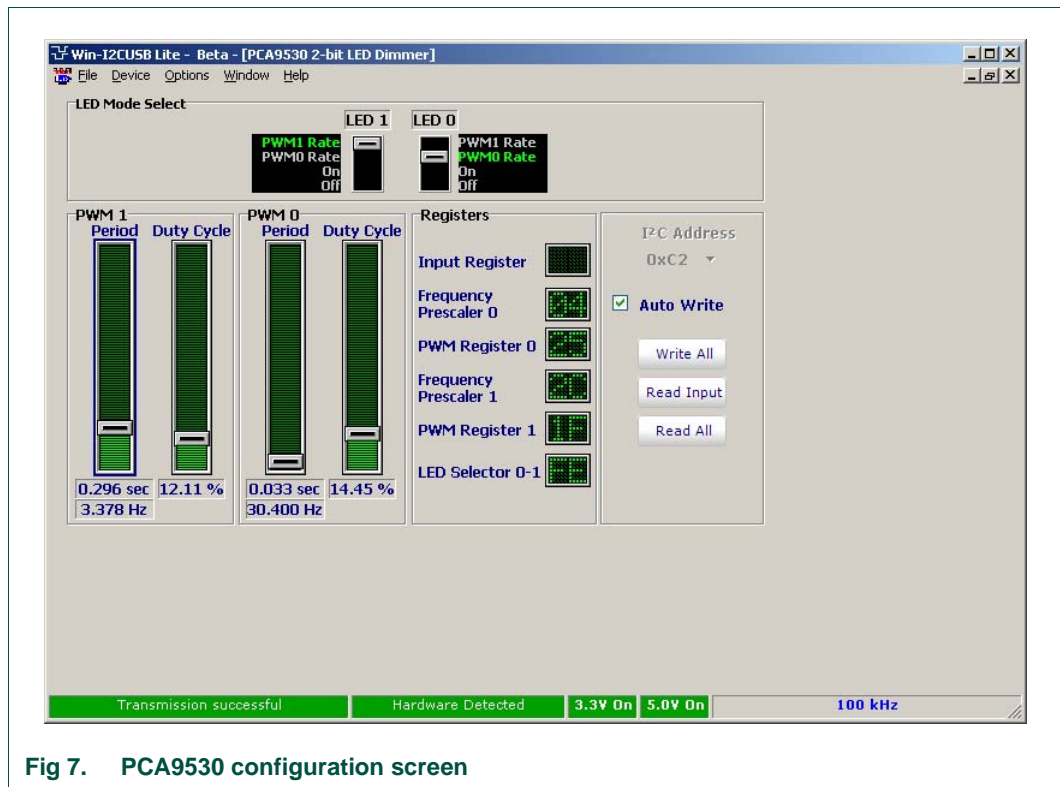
Win-I2CUSB Lite - Beta - [PCA9530 2-bit LED Dimmer]

File Device Options Window Help

LED Mode Select

LED 1

PWM1 Rate
PWM0 Rate
On
Off

LED 0

PWM1 Rate
PWM0 Rate
On
Off

PWM 1

Period Duty Cycle

0.296 sec 12.11 %
3.378 Hz

PWM 0

Period Duty Cycle

0.033 sec 14.45 %
30.400 Hz

Registers

Input Register

Frequency Prescaler 0 04

PWM Register 0 25

Frequency Prescaler 1 20

PWM Register 1 1F

LED Selector 0-1 FE

I²C Address

0xC2

Auto Write

Write All

Read Input

Read All

Transmission successful

Hardware Detected

3.3V On

5.0V On

100 kHz

Fig 7. PCA9530 configuration screen